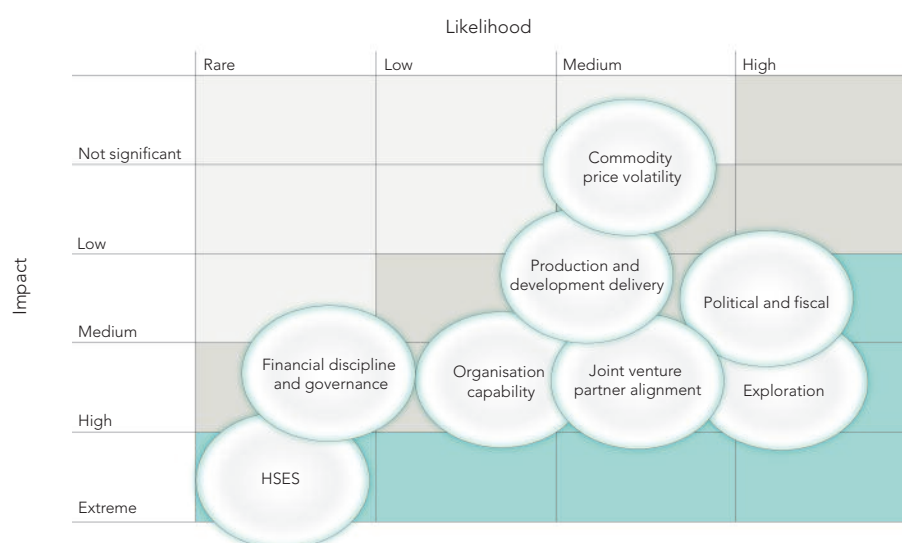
Likelihood

Rare | Low | Medium | High

Impact

Not significant

Low

Medium

High

Extreme

Commodity price volatility

Production and development delivery

Political and fiscal

Financial discipline and governance

Organisation capability

Joint venture partner alignment

Exploration

HSES